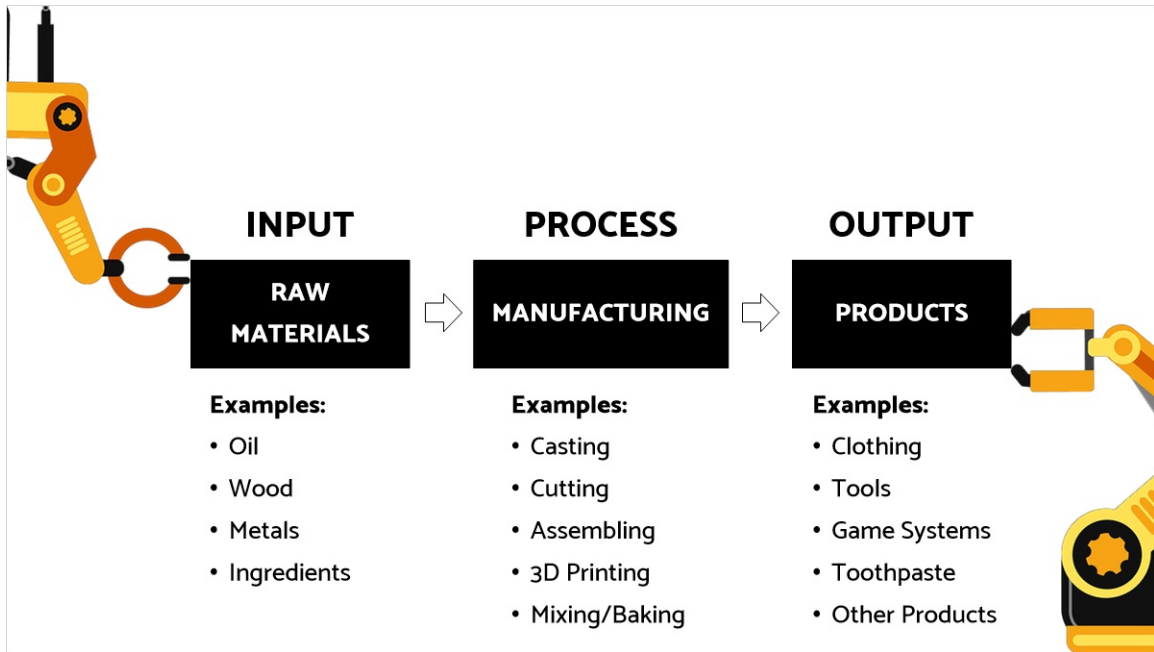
INPUT

RAW MATERIALS

Examples:
• Oil
• Wood
• Metals
• Ingredients

PROCESS

MANUFACTURING

Examples:
• Casting
• Cutting
• Assembling
• 3D Printing
• Mixing/Baking

OUTPUT

PRODUCTS

Examples:
• Clothing
• Tools
• Game Systems
• Toothpaste
• Other Products